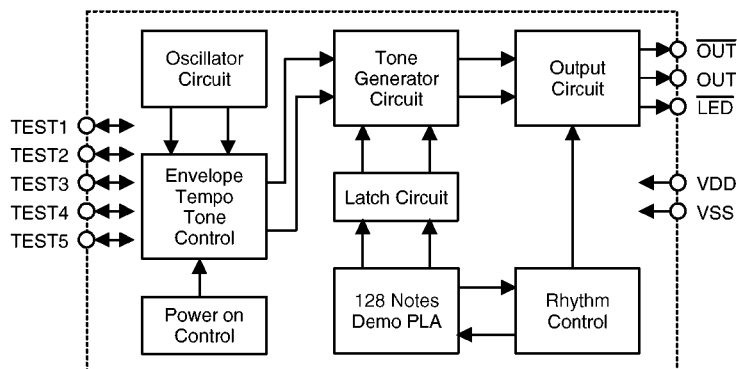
Oscillator Circuit

Tone Generator Circuit

Output Circuit

$\overline{OUT}$

OUT

$\overline{LED}$

TEST1

TEST2

TEST3

TEST4

TEST5

Envelope Tempo Tone Control

Latch Circuit

VDD

VSS

Power on Control

128 Notes Demo PLA

Rhythm Control